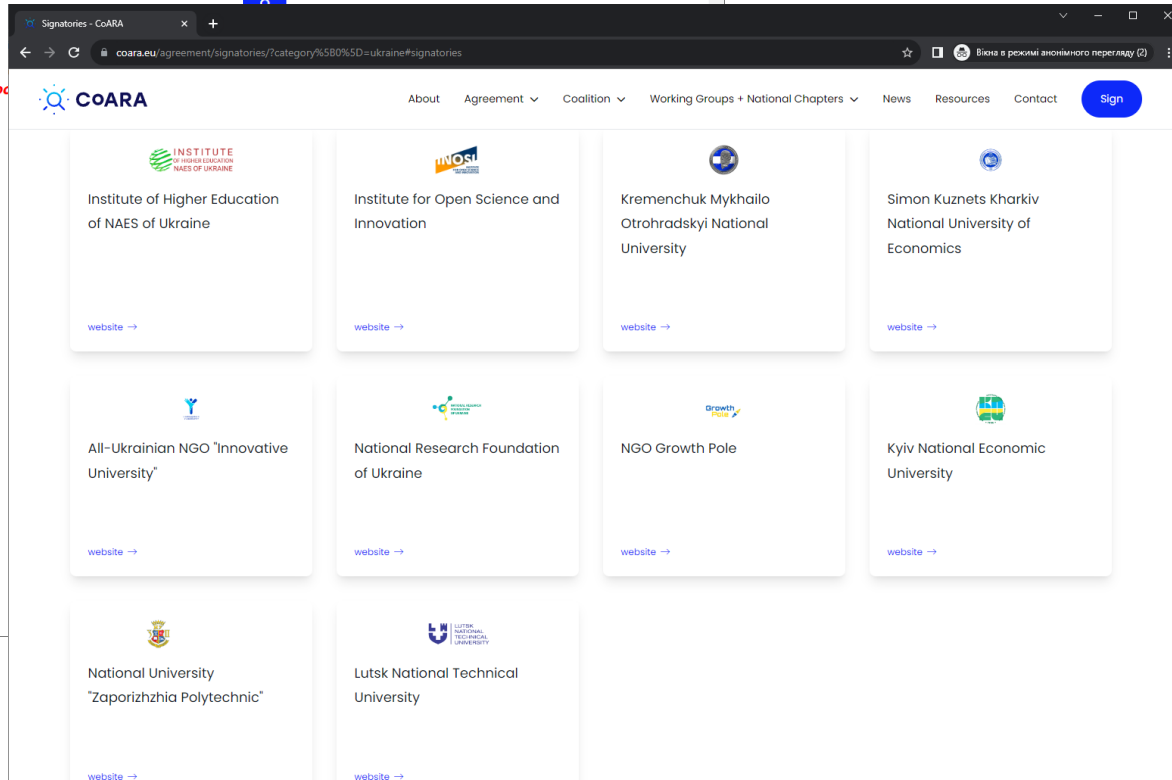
Signatories - CoARA

coara.eu/agreement/signatories/?category%5B0%5D=ukraine#signatories

Вікна в режимі анонімного перегляду (2)

CoARA

About Agreement Coalition Working Groups + National Chapters News Resources Contact Sign

INSTITUTE OF HIGHER EDUCATION NAES OF UKRAINE

Institute of Higher Education of NAES of Ukraine

website →

INOSI

Institute for Open Science and Innovation

website →

Kremenchuk Mykhailo Otrohradskyi National University

website →

Simon Kuznets Kharkiv National University of Economics

website →

All-Ukrainian NGO "Innovative University"

website →

National Research Foundation of Ukraine

website →

Growth Pole

NGO Growth Pole

website →

Kyiv National Economic University

website →

National University "Zaporizhzhia Polytechnic"

website →

LUTSK NATIONAL TECHNICAL UNIVERSITY

Lutsk National Technical University

website →